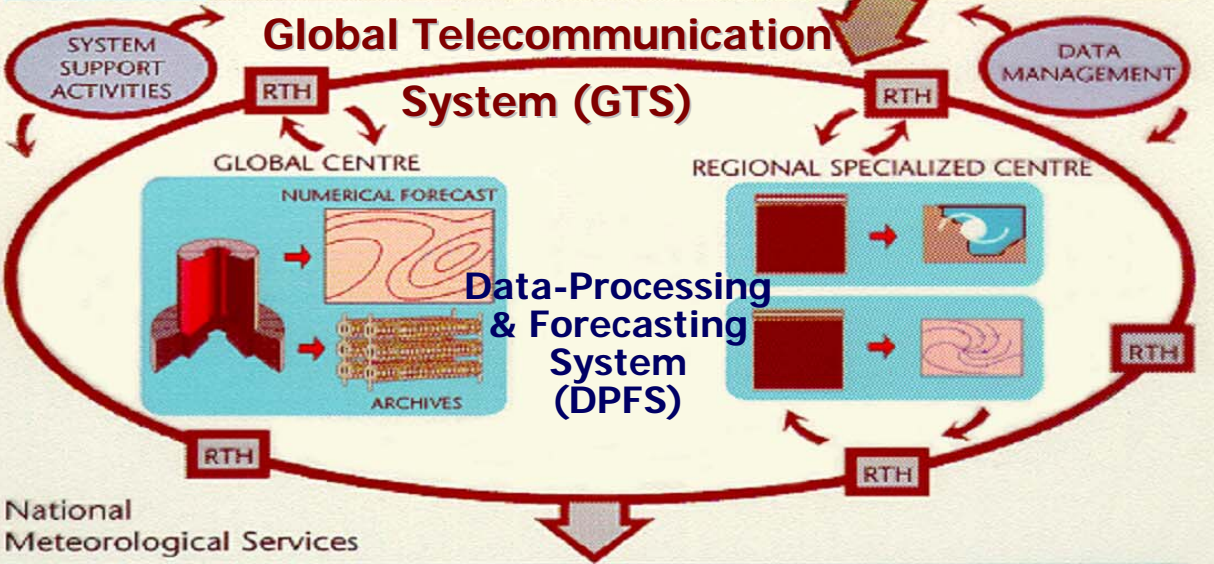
SYSTEM SUPPORT ACTIVITIES

Global Telecommunication System (GTS)

DATA MANAGEMENT

RTH

RTH

GLOBAL CENTRE

REGIONAL SPECIALIZED CENTRE

NUMERICAL FORECAST

Data-Processing & Forecasting System (DPFS)

ARCHIVES

RTH

RTH

RTH

National Meteorological Services